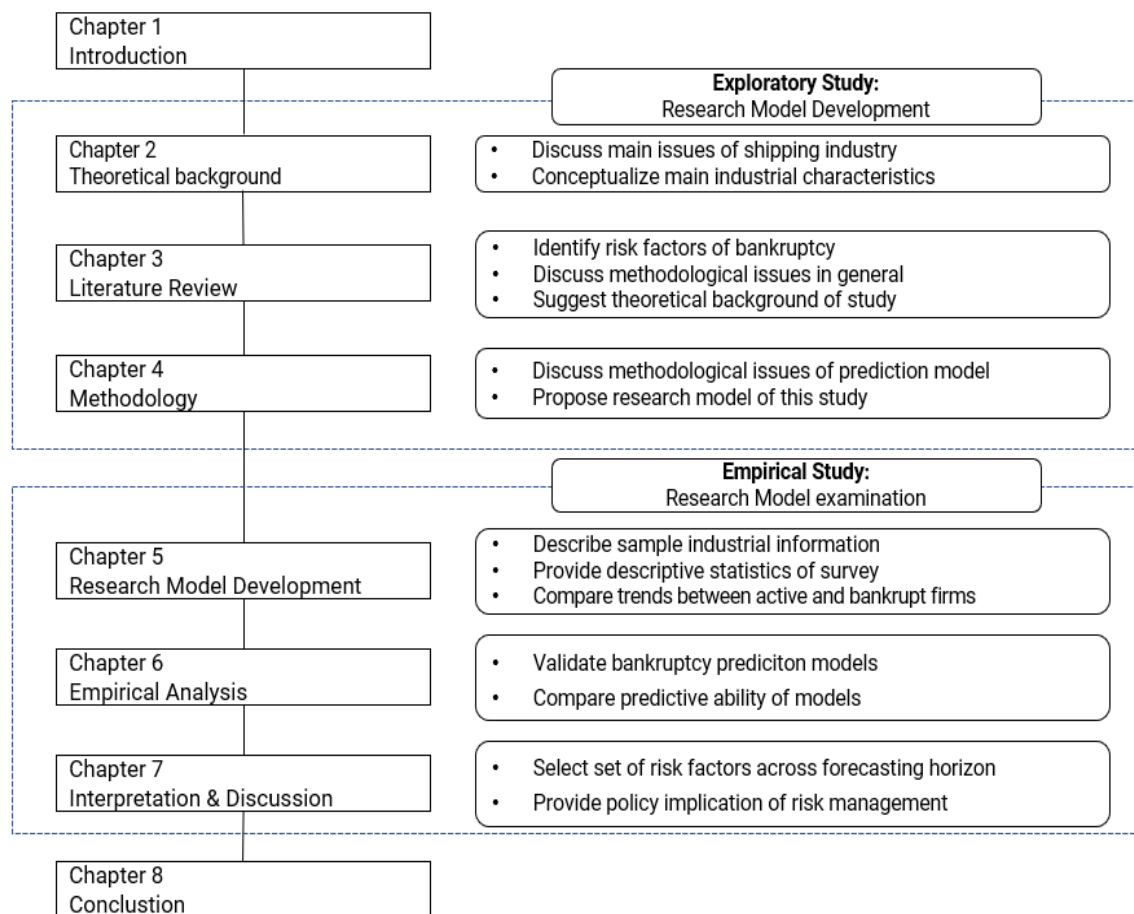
Chapter 1
Introduction

**Exploratory Study:**
Research Model Development

Chapter 2
Theoretical background

- Discuss main issues of shipping industry
- Conceptualize main industrial characteristics

Chapter 3
Literature Review

- Identify risk factors of bankruptcy
- Discuss methodological issues in general
- Suggest theoretical background of study

Chapter 4
Methodology

- Discuss methodological issues of prediction model
- Propose research model of this study

**Empirical Study:**
Research Model examination

Chapter 5
Research Model Development

- Describe sample industrial information
- Provide descriptive statistics of survey
- Compare trends between active and bankrupt firms

Chapter 6
Empirical Analysis

- Validate bankruptcy prediciton models
- Compare predictive ability of models

Chapter 7
Interpretation & Discussion

- Select set of risk factors across forecasting horizon
- Provide policy implication of risk management

Chapter 8
Conclustion